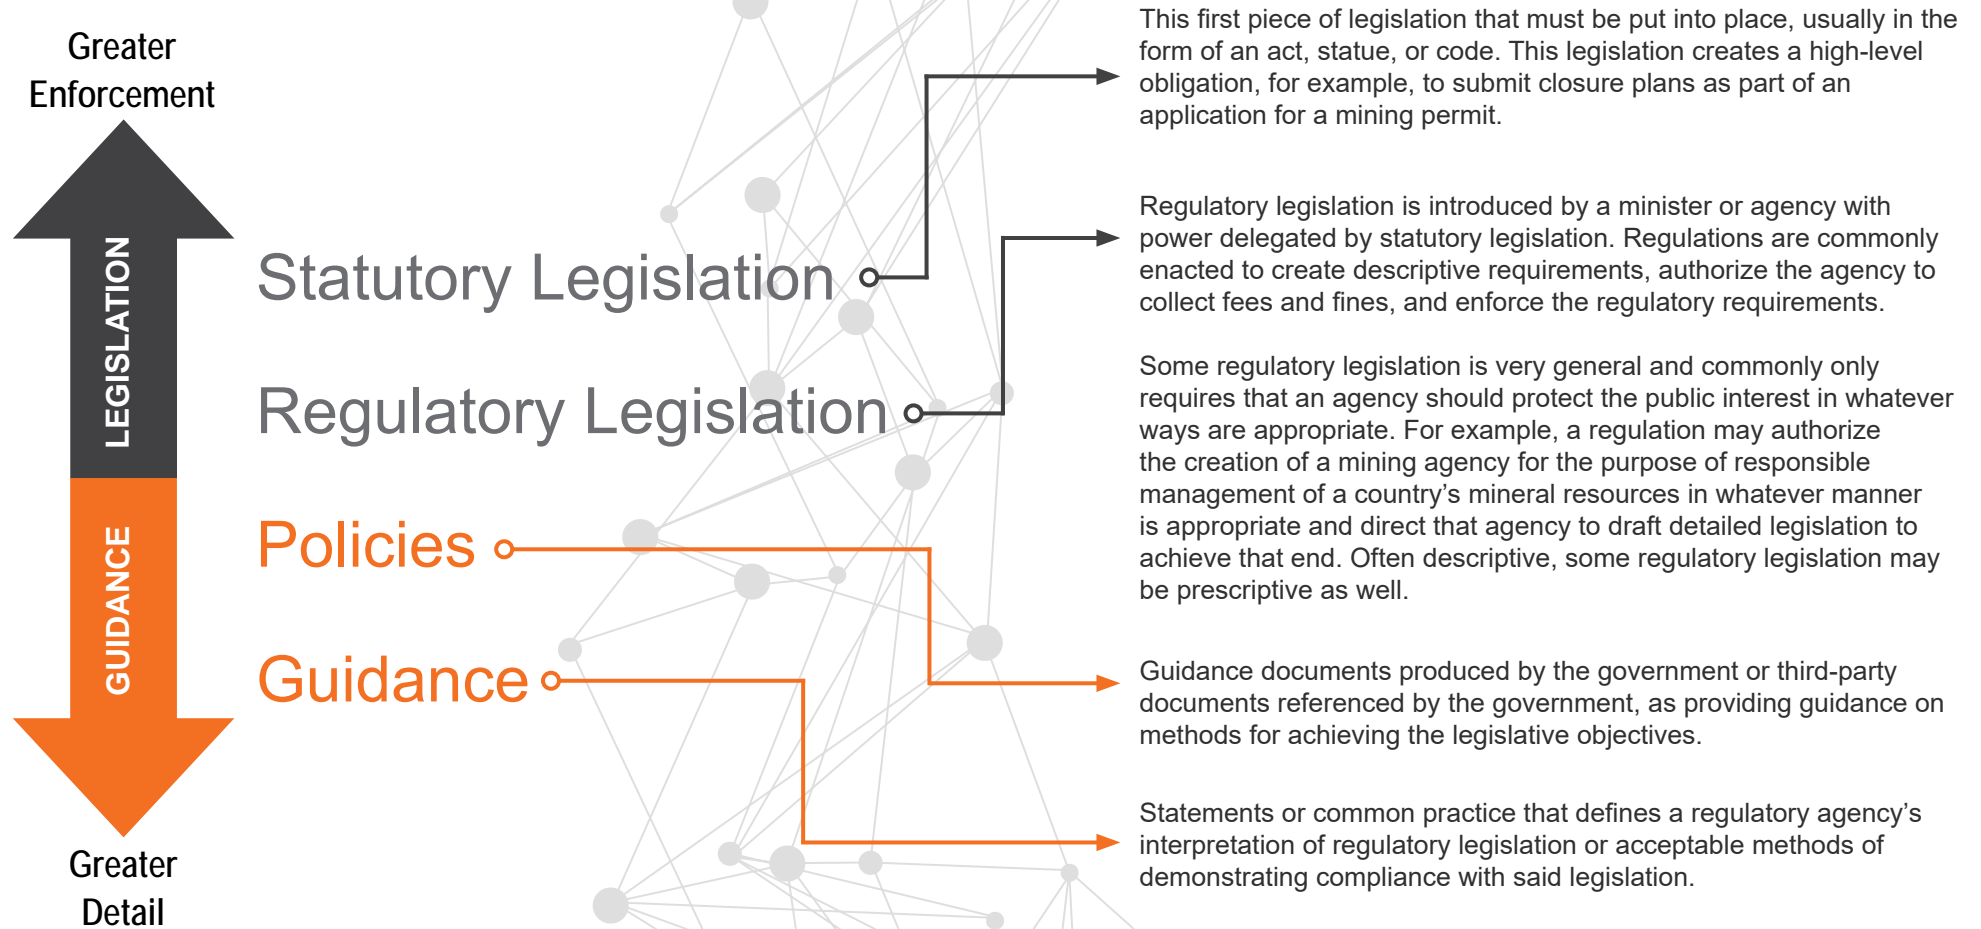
Greater Enforcement

LEGISLATION

GUIDANCE

Greater Detail

Statutory Legislation

Regulatory Legislation

Policies

Guidance

This first piece of legislation that must be put into place, usually in the form of an act, statue, or code. This legislation creates a high-level obligation, for example, to submit closure plans as part of an application for a mining permit.

Regulatory legislation is introduced by a minister or agency with power delegated by statutory legislation. Regulations are commonly enacted to create descriptive requirements, authorize the agency to collect fees and fines, and enforce the regulatory requirements.

Some regulatory legislation is very general and commonly only requires that an agency should protect the public interest in whatever ways are appropriate. For example, a regulation may authorize the creation of a mining agency for the purpose of responsible management of a country's mineral resources in whatever manner is appropriate and direct that agency to draft detailed legislation to achieve that end. Often descriptive, some regulatory legislation may be prescriptive as well.

Guidance documents produced by the government or third-party documents referenced by the government, as providing guidance on methods for achieving the legislative objectives.

Statements or common practice that defines a regulatory agency's interpretation of regulatory legislation or acceptable methods of demonstrating compliance with said legislation.